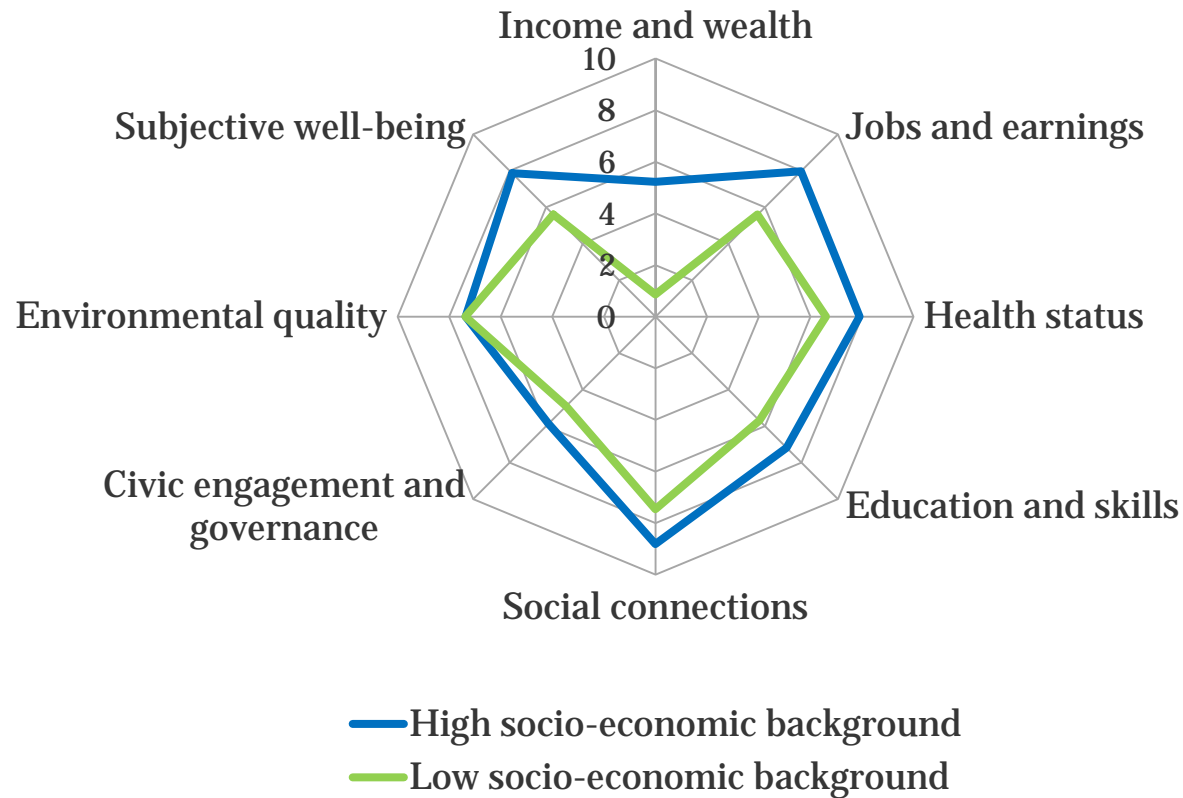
Income and wealth
10
8
6
4
2
0
Jobs and earnings
Health status
Education and skills
Social connections
Civic engagement and governance
Environmental quality
Subjective well-being

High socio-economic background
Low socio-economic background